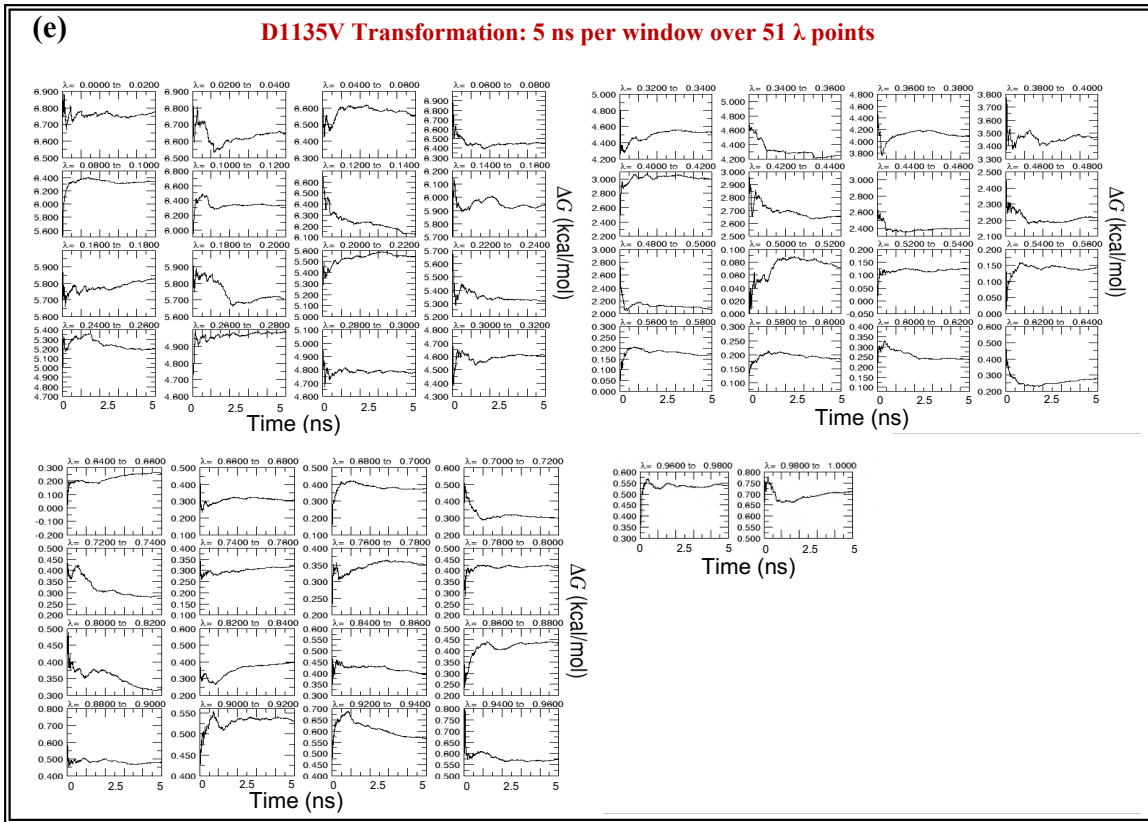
(e)

D1135V Transformation: 5 ns per window over 51 λ points

λ= 0.0000 to 0.0200
λ= 0.0200 to 0.0400
λ= 0.0400 to 0.0600
λ= 0.0600 to 0.0800
λ= 0.0800 to 0.1000
λ= 0.1000 to 0.1200
λ= 0.1200 to 0.1400
λ= 0.1400 to 0.1600
λ= 0.1600 to 0.1800
λ= 0.1800 to 0.2000
λ= 0.2000 to 0.2200
λ= 0.2200 to 0.2400
λ= 0.2400 to 0.2600
λ= 0.2600 to 0.2800
λ= 0.2800 to 0.3000
λ= 0.3000 to 0.3200

0 2.5 5
Time (ns)

ΔG (kcal/mol)

λ= 0.3200 to 0.3400
λ= 0.3400 to 0.3600
λ= 0.3600 to 0.3800
λ= 0.3800 to 0.4000
λ= 0.4000 to 0.4200
λ= 0.4200 to 0.4400
λ= 0.4400 to 0.4600
λ= 0.4600 to 0.4800
λ= 0.4800 to 0.5000
λ= 0.5000 to 0.5200
λ= 0.5200 to 0.5400
λ= 0.5400 to 0.5600
λ= 0.5600 to 0.5800
λ= 0.5800 to 0.6000
λ= 0.6000 to 0.6200
λ= 0.6200 to 0.6400

0 2.5 5
Time (ns)

ΔG (kcal/mol)

λ= 0.6400 to 0.6600
λ= 0.6600 to 0.6800
λ= 0.6800 to 0.7000
λ= 0.7000 to 0.7200
λ= 0.7200 to 0.7400
λ= 0.7400 to 0.7600
λ= 0.7600 to 0.7800
λ= 0.7800 to 0.8000
λ= 0.8000 to 0.8200
λ= 0.8200 to 0.8400
λ= 0.8400 to 0.8600
λ= 0.8600 to 0.8800
λ= 0.8800 to 0.9000
λ= 0.9000 to 0.9200
λ= 0.9200 to 0.9400
λ= 0.9400 to 0.9600

0 2.5 5
Time (ns)

ΔG (kcal/mol)

λ= 0.9600 to 0.9800
λ= 0.9800 to 1.0000

0 2.5 5
Time (ns)